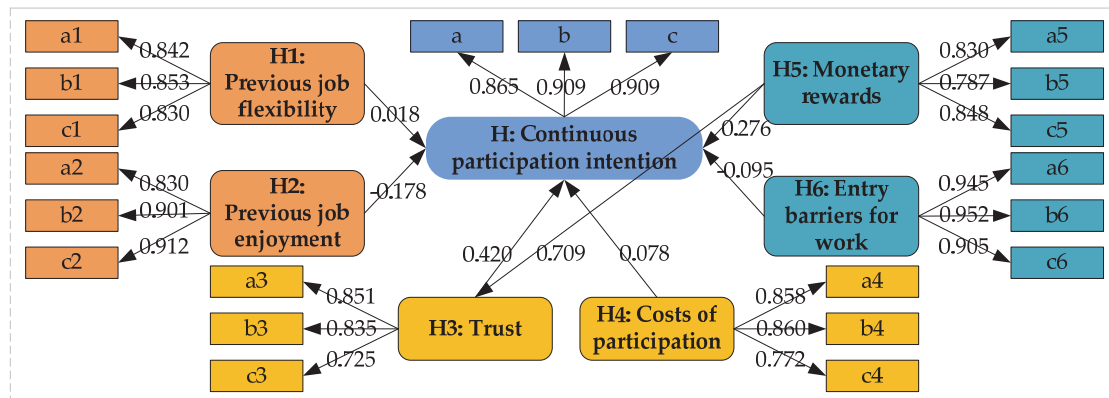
a1
0.842
b1
0.853
c1
0.830
H1: Previous job flexibility
0.018
a
b
c
0.865
0.909
0.909
H: Continuous participation intention
H5: Monetary rewards
0.830
a5
0.787
b5
0.848
c5
0.276
-0.095
a2
0.830
b2
0.901
c2
0.912
H2: Previous job enjoyment
-0.178
H6: Entry barriers for work
0.945
a6
0.952
b6
0.905
c6
0.420
0.709
0.078
a3
0.851
b3
0.835
c3
0.725
H3: Trust
H4: Costs of participation
0.858
a4
0.860
b4
0.772
c4